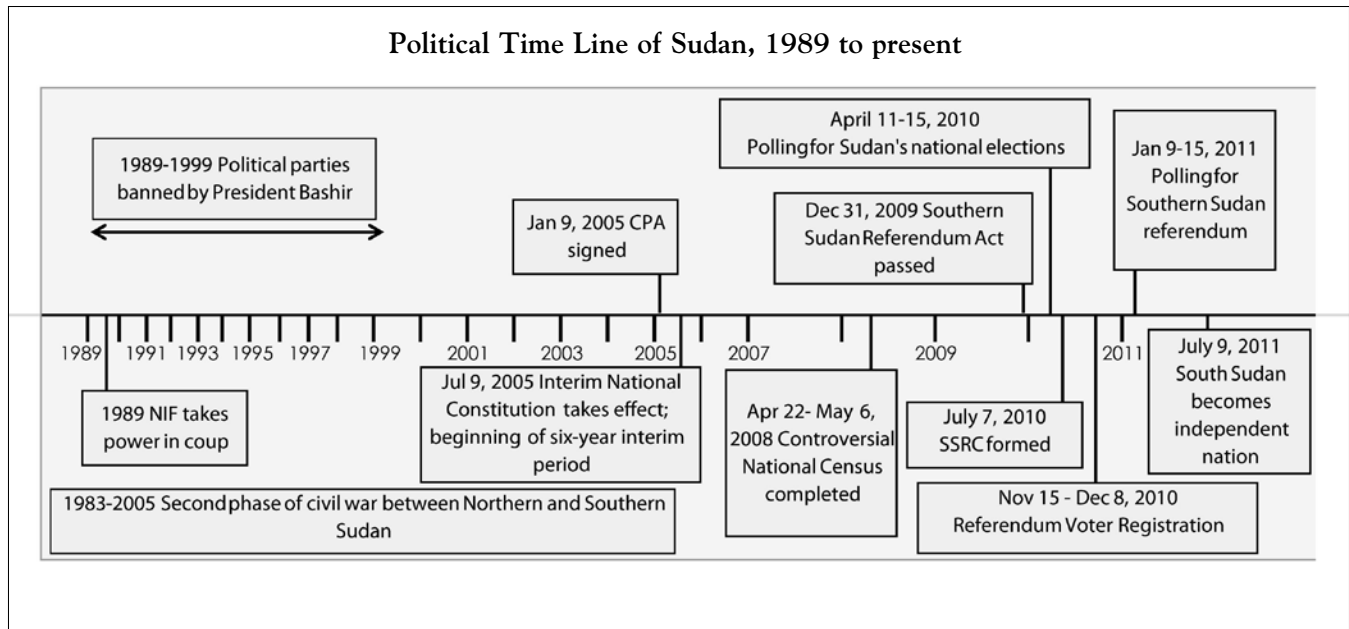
Political Time Line of Sudan, 1989 to present

1989-1999 Political parties banned by President Bashir

Jan 9, 2005 CPA signed

April 11-15, 2010 Pollingfor Sudan's national elections

Dec 31, 2009 Southern Sudan Referendum Act passed

Jan 9-15, 2011 Pollingfor Southern Sudan referendum

1989 1991 1993 1995 1997 1999 2001 2003 2005 2007 2009 2011

1989 NIF takes power in coup

Jul 9, 2005 Interim National Constitution takes effect; beginning of six-year interim period

Apr 22- May 6, 2008 Controversial National Census completed

July 7, 2010 SSRC formed

July 9, 2011 South Sudan becomes independent nation

1983-2005 Secondphase of civil war between Northern and Southern Sudan

Nov 15 - Dec 8, 2010 Referendum Voter Registration